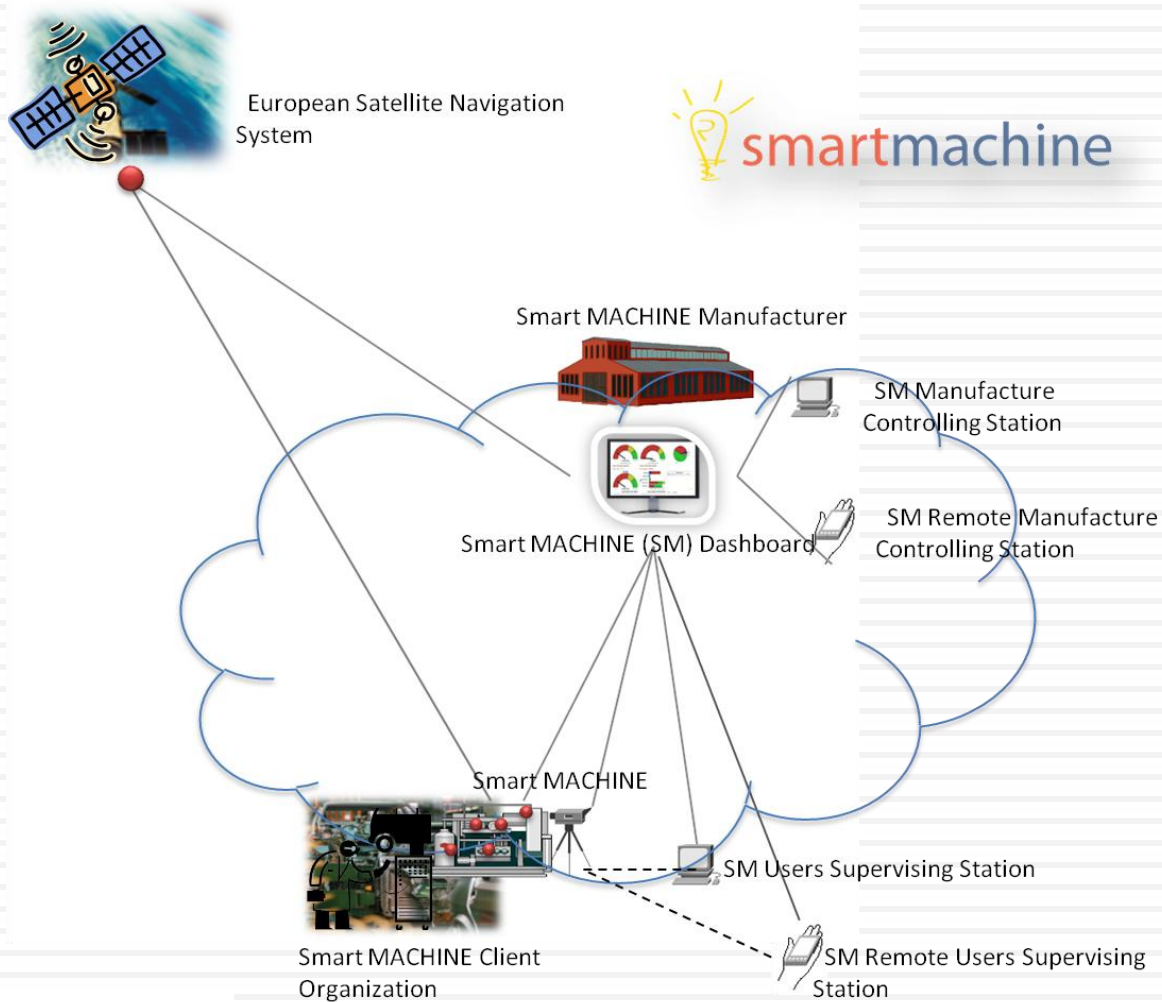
European Satellite Navigation System

smartmachine

Smart MACHINE Manufacturer

SM Manufacture Controlling Station

SM Remote Manufacture Controlling Station

Smart MACHINE (SM) Dashboard

Smart MACHINE

SM Users Supervising Station

Smart MACHINE Client Organization

SM Remote Users Supervising Station